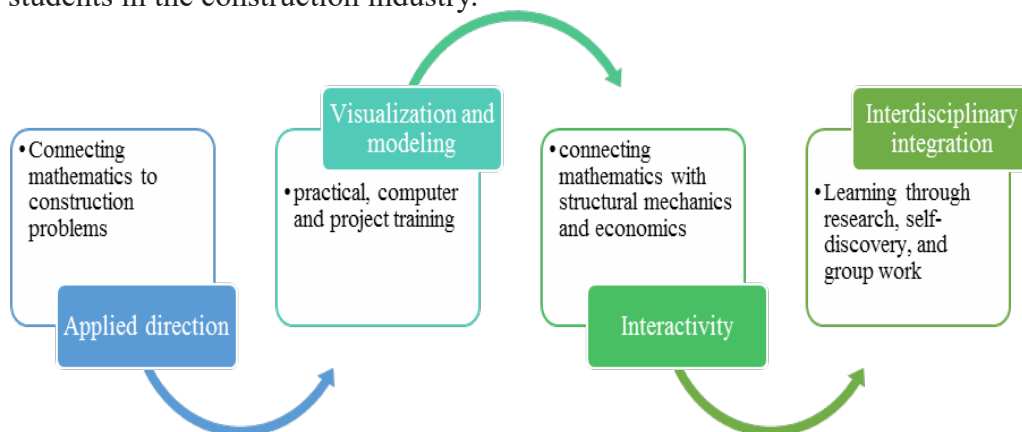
students in the construction industry.

• Connecting mathematics to construction problems

Applied direction

Visualization and modeling

• practical, computer and project training

• connecting mathematics with structural mechanics and economics

Interactivity

Interdisciplinary integration

• Learning through research, self-discovery, and group work